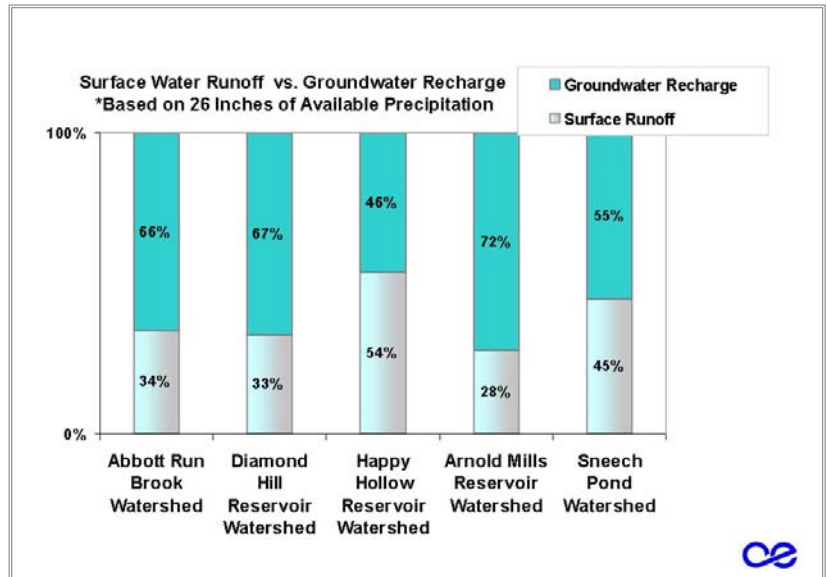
Surface Water Runoff vs. Groundwater Recharge
*Based on 26 Inches of Available Precipitation

Groundwater Recharge
Surface Runoff

100%
0%

| | Abbott Run Brook Watershed | Diamond Hill Reservoir Watershed | Happy Hollow Reservoir Watershed | Arnold Mills Reservoir Watershed | Sneech Pond Watershed |
|---|---|---|---|---|---|
| Groundwater Recharge | 66% | 67% | 46% | 72% | 55% |
| Surface Runoff | 34% | 33% | 54% | 28% | 45% |

ce